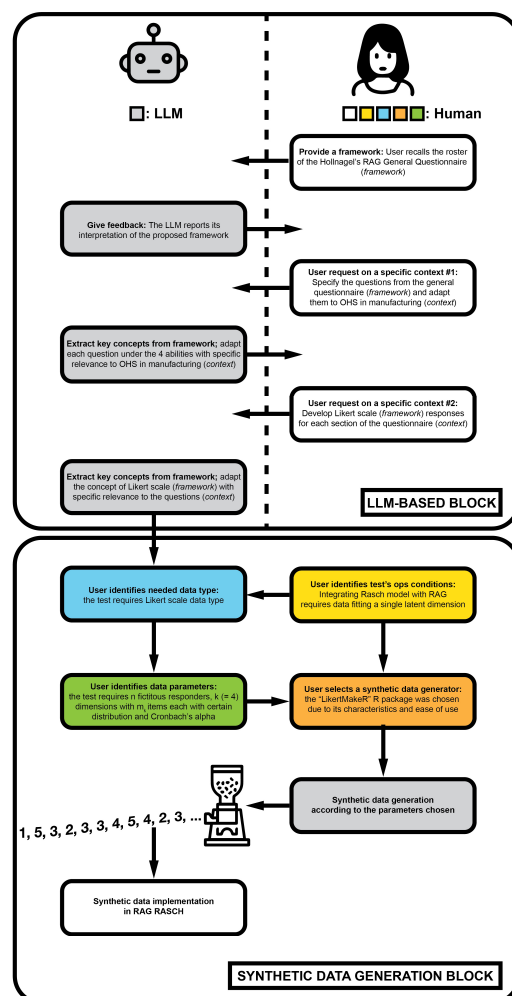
: LLM

: Human

**Provide a framework:** User recalls the roster of the Hollnagel's RAG General Questionnaire (*framework*)

**Give feedback:** The LLM reports its interpretation of the proposed framework

**User request on a specific context #1:** Specify the questions from the general questionnaire (*framework*) and adapt them to OHS in manufacturing (*context*)

**Extract key concepts from framework**; adapt each question under the 4 abilities with specific relevance to OHS in manufacturing (*context*)

**User request on a specific context #2:** Develop Likert scale (*framework*) responses for each section of the questionnaire (*context*)

**Extract key concepts from framework;** adapt the concept of Likert scale (*framework*) with specific relevance to the questions (*context*)

LLM-BASED BLOCK

**User identifies needed data type:** the test requires Likert scale data type

**User identifies test's ops conditions:** Integrating Rasch model with RAG requires data fitting a single latent dimension

**User identifies data parameters:** the test requires n fictitious responders, k (= 4) dimensions with $m_i$ items each with certain distribution and Cronbach's alpha

**User selects a synthetic data generator:** the "LikertMakeR" R package was chosen due to its characteristics and ease of use

Synthetic data generation according to the parameters chosen

1, 5, 3, 2, 3, 3, 4, 5, 4, 2, 3, ...

Synthetic data implementation in RAG RASCH

SYNTHETIC DATA GENERATION BLOCK